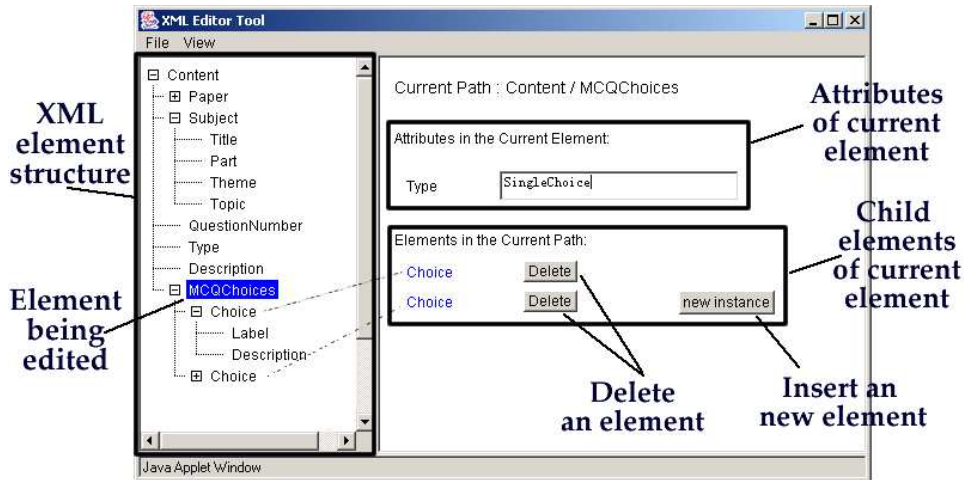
XML Editor Tool

File View

⊟ Content
⊞ Paper
⊟ Subject
Title
Part
Theme
Topic
QuestionNumber
Type
Description
⊟ MCQChoices
⊟ Choice
Label
Description
⊞ Choice

Java Applet Window

Current Path : Content / MCQChoices

Attributes in the Current Element:

Type SingleChoice

Elements in the Current Path:

Choice Delete

Choice Delete new instance

XML element structure

Element being edited

Attributes of current element

Child elements of current element

Delete an element

Insert an new element